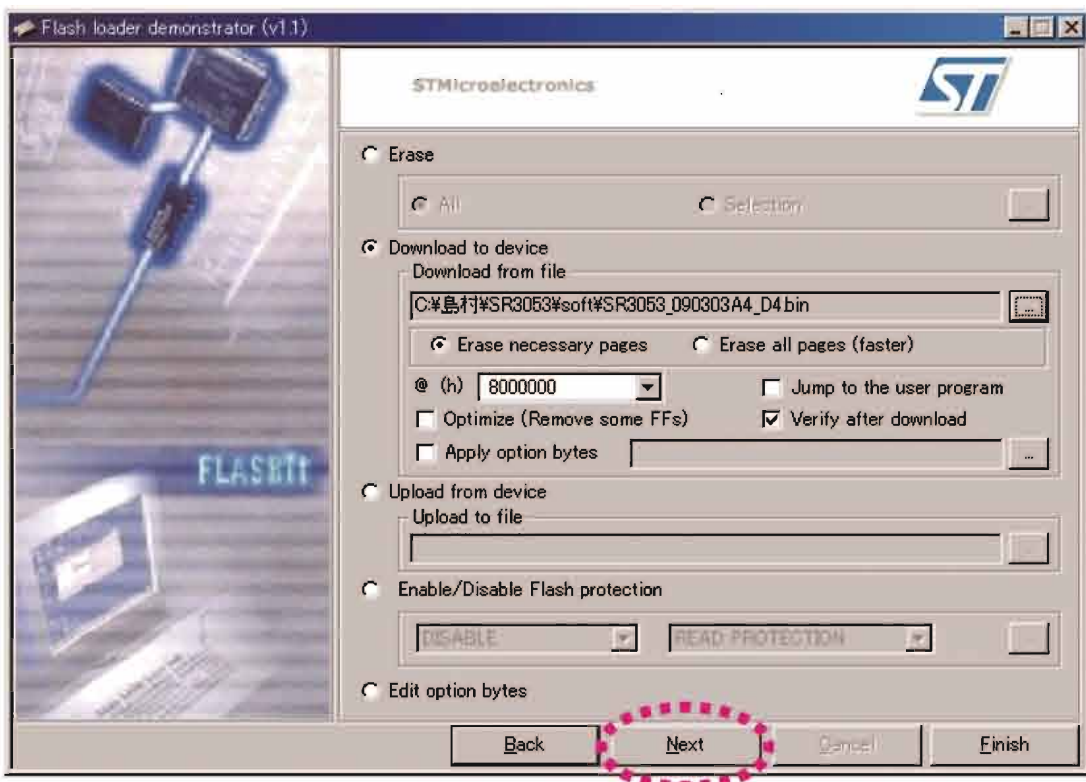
Flash loader demonstrator (v1.1)

STMicroelectronics

FLASRIt

Erase

All

Selection

...

Download to device

Download from file

C:¥島村¥SR3053¥soft¥SR3053_090303A4_D4.bin

...

Erase necessary pages

Erase all pages (faster)

@ (h) 8000000

Jump to the user program

Optimize (Remove some FFs)

Verify after download

Apply option bytes

...

Upload from device

Upload to file

...

Enable/Disable Flash protection

DISABLE

READ PROTECTION

...

Edit option bytes

Back

Next

Cancel

Finish